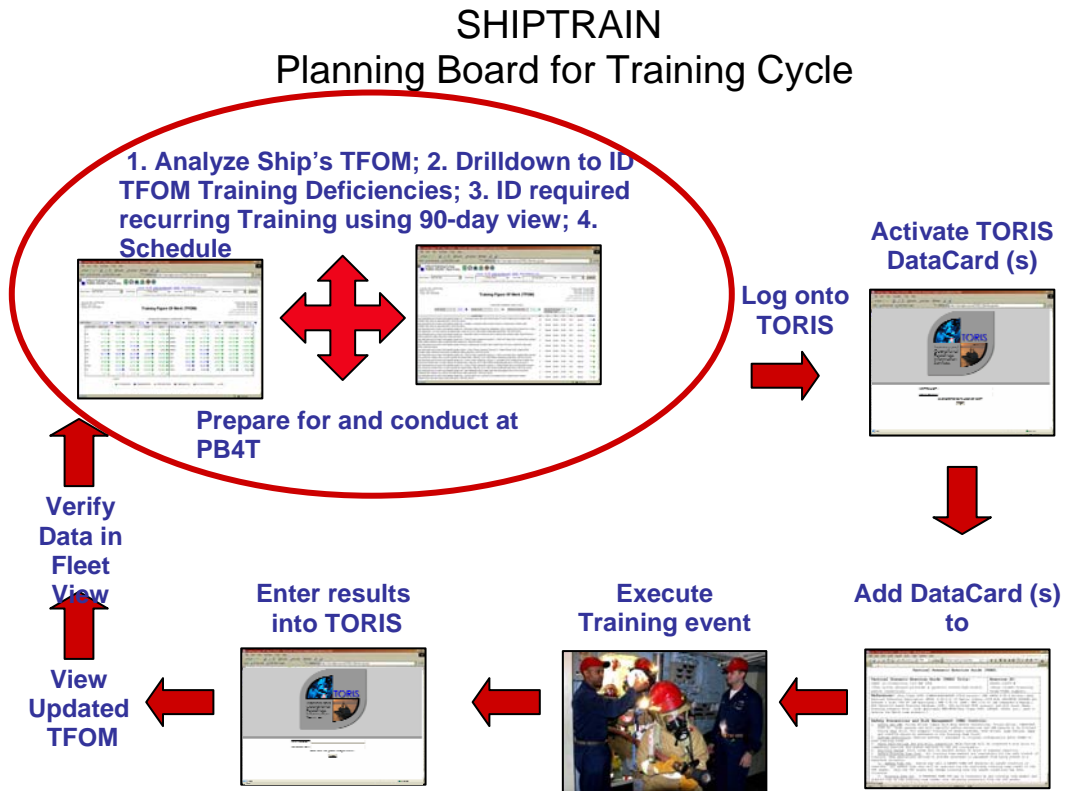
SHIPTRAIN
Planning Board for Training Cycle

1. Analyze Ship's TFOM; 2. Drilldown to ID TFOM Training Deficiencies; 3. ID required recurring Training using 90-day view; 4. Schedule

Prepare for and conduct at PB4T

Log onto TORIS

Activate TORIS DataCard (s)

Add DataCard (s) to

Execute Training event

Enter results into TORIS

View Updated TFOM

Verify Data in Fleet View